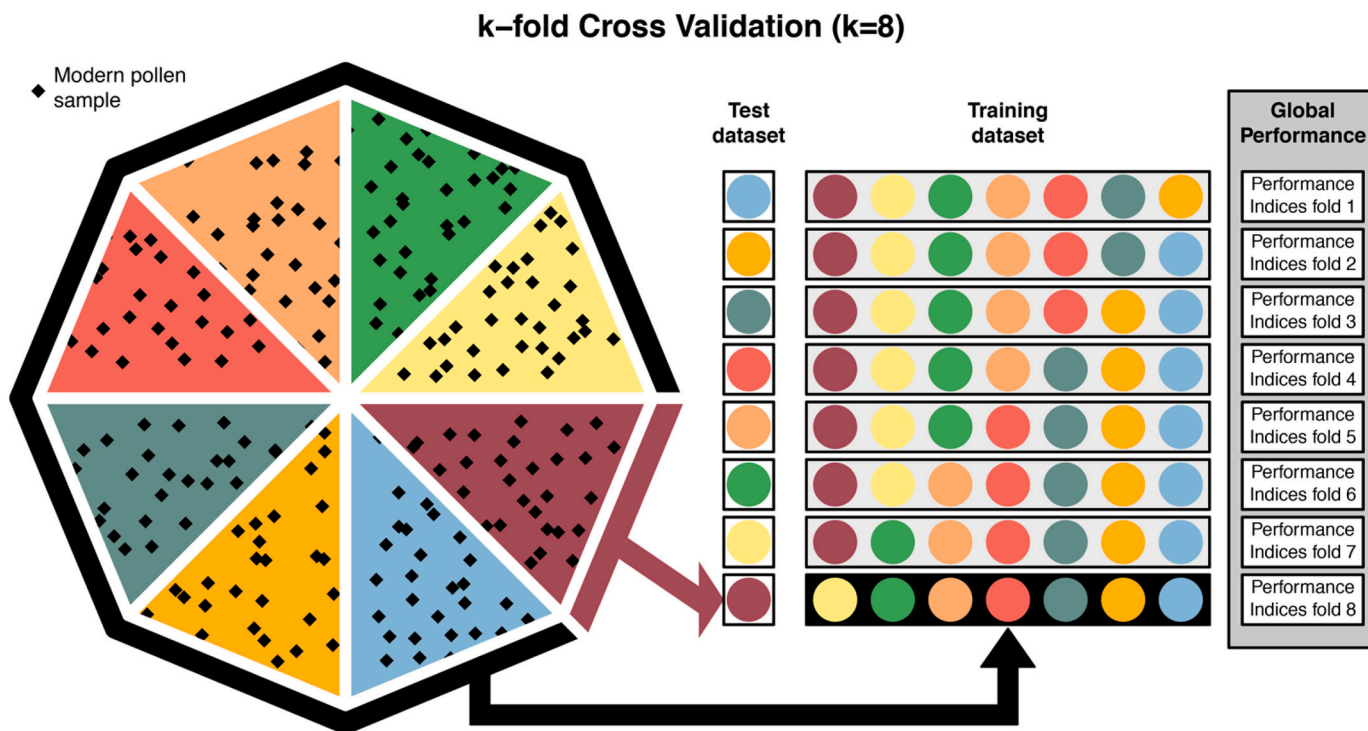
k–fold Cross Validation (k=8)

Modern pollen sample

Test dataset

Training dataset

Global Performance

Performance Indices fold 1

Performance Indices fold 2

Performance Indices fold 3

Performance Indices fold 4

Performance Indices fold 5

Performance Indices fold 6

Performance Indices fold 7

Performance Indices fold 8